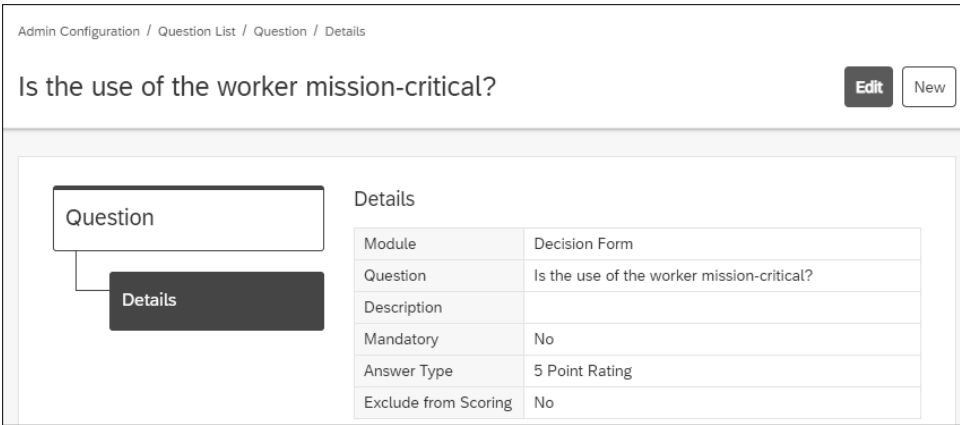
Admin Configuration / Question List / Question / Details

Is the use of the worker mission-critical?

Edit New

Question

Details

Details

| Module | Decision Form |
|---|---|
| Question | Is the use of the worker mission-critical? |
| Description | |
| Mandatory | No |
| Answer Type | 5 Point Rating |
| Exclude from Scoring | No |